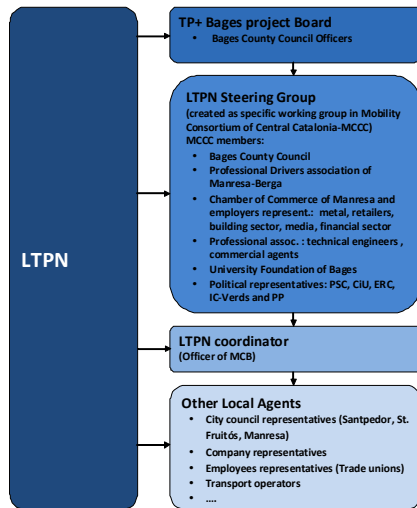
LTPN

TP+ Bages project Board
- Bages County Council Officers

LTPN Steering Group
(created as specific working group in Mobility Consortium of Central Catalonia-MCCC)
MCCC members:
- Bages County Council
- Professional Drivers association of Manresa-Berga
- Chamber of Commerce of Manresa and employers represent.: metal, retailers, building sector, media, financial sector
- Professional assoc. : technical engineers , commercial agents
- University Foundation of Bages
- Political representatives: PSC, CiU, ERC, IC-Verds and PP

LTPN coordinator
(Officer of MCB)

Other Local Agents
- City council representatives (Santpedor, St. Fruitós, Manresa)
- Company representatives
- Employees representatives (Trade unions)
- Transport operators
- ....